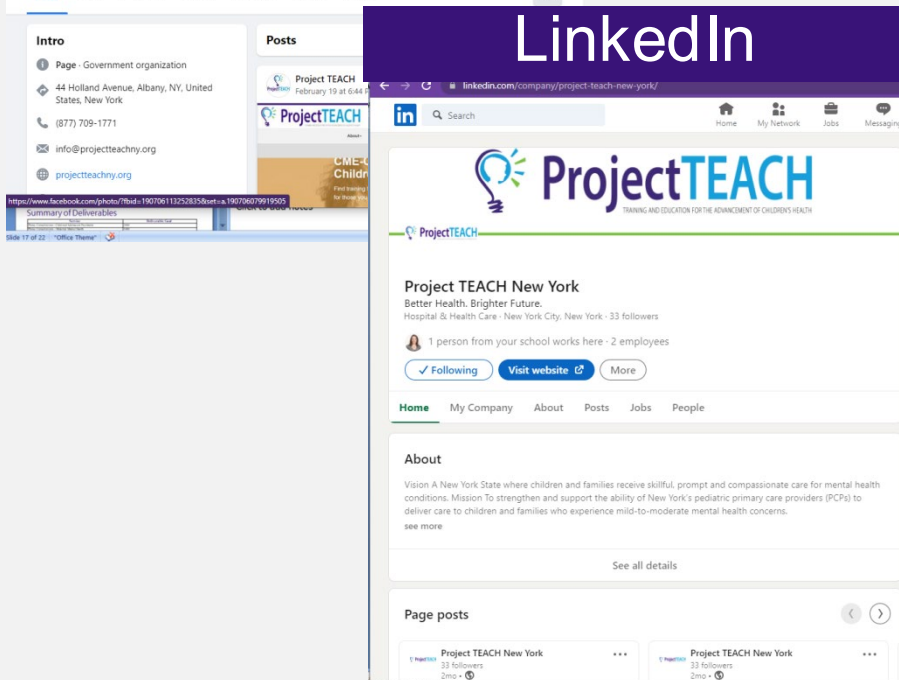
Intro

Page · Government organization

44 Holland Avenue, Albany, NY, United States, New York

(877) 709-1771

info@projectteachny.org

projectteachny.org

https://www.facebook.com/photo/?fbid=190706113252835&set=a.190706079919505

Summary of Deliverables

Slide 17 of 22 "Office Theme"

Posts

Project TEACH
February 19 at 6:44 P

ProjectTEACH

CME-C
Childr

LinkedIn

linkedin.com/company/project-teach-new-york/

in Search

Home My Network Jobs Messaging

ProjectTEACH

TRAINING AND EDUCATION FOR THE ADVANCEMENT OF CHILDREN'S HEALTH

ProjectTEACH

Project TEACH New York

Better Health. Brighter Future.

Hospital & Health Care · New York City, New York · 33 followers

1 person from your school works here · 2 employees

✓ Following Visit website More

Home My Company About Posts Jobs People

About

Vision A New York State where children and families receive skillful, prompt and compassionate care for mental health conditions. Mission To strengthen and support the ability of New York's pediatric primary care providers (PCPs) to deliver care to children and families who experience mild-to-moderate mental health concerns.

see more

See all details

Page posts

Project TEACH New York
33 followers
2mo •

Project TEACH New York
33 followers
2mo •